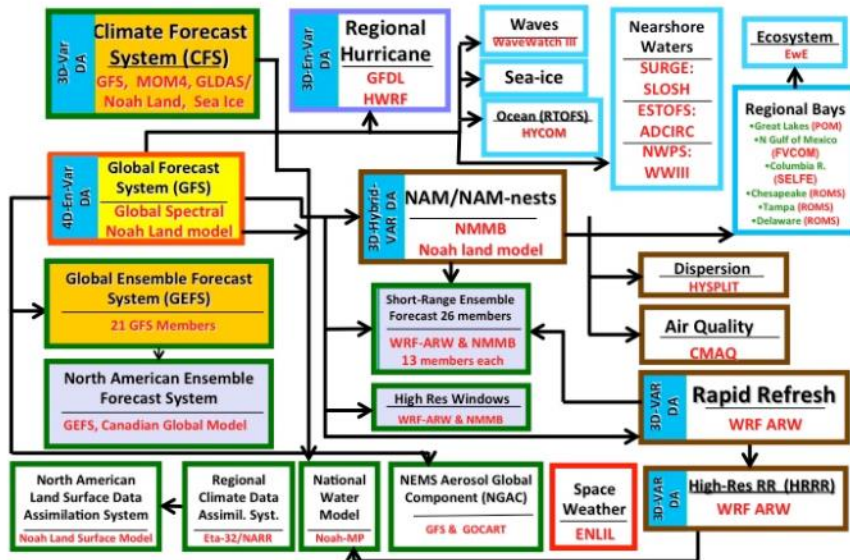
3D-Var DA
Climate Forecast System (CFS)
GFS, MOM4, GLDAS/ Noah Land, Sea Ice

3D-En-Var DA
Regional Hurricane
GFDL
HWRF

Waves
WaveWatch III

Sea-ice

Ocean (RTOFS)
HYCOM

Nearshore Waters
SURGE: SLOSH
ESTOFS: ADCIRC
NWPS: WWIII

Ecosystem
EwE

Regional Bays
•Great Lakes (POM)
•N Gulf of Mexico (FVCOM)
•Columbia R. (SELFE)
•Chesapeake (ROMS)
•Tampa (ROMS)
•Delaware (ROMS)

4D-En-Var DA
Global Forecast System (GFS)
Global Spectral
Noah Land model

3D-Hybrid-VAR DA
NAM/NAM-nests
NMMB
Noah land model

Global Ensemble Forecast System (GEFS)
21 GFS Members

Short-Range Ensemble Forecast 26 members
WRF-ARW & NMMB
13 members each

Dispersion
HYSPLIT

Air Quality
CMAQ

North American Ensemble Forecast System
GEFS, Canadian Global Model

High Res Windows
WRF-ARW & NMMB

3D-VAR DA
Rapid Refresh
WRF ARW

3D-VAR DA
High-Res RR (HRRR)
WRF ARW

North American Land Surface Data Assimilation System
Noah Land Surface Model

Regional Climate Data Assimil. Syst.
Eta-32/NARR

National Water Model
Noah-MP

NEMS Aerosol Global Component (NGAC)
GFS & GOCART

Space Weather
ENLIL